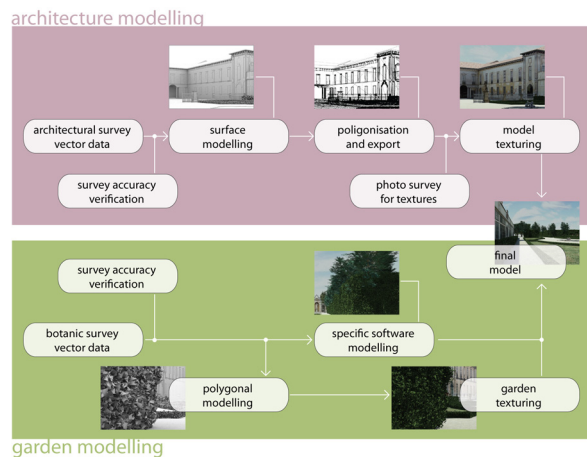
architecture modelling

architectural survey vector data

surface modelling

poligonisation and export

model texturing

survey accuracy verification

photo survey for textures

final model

survey accuracy verification

botanic survey vector data

specific software modelling

polygonal modelling

garden texturing

garden modelling